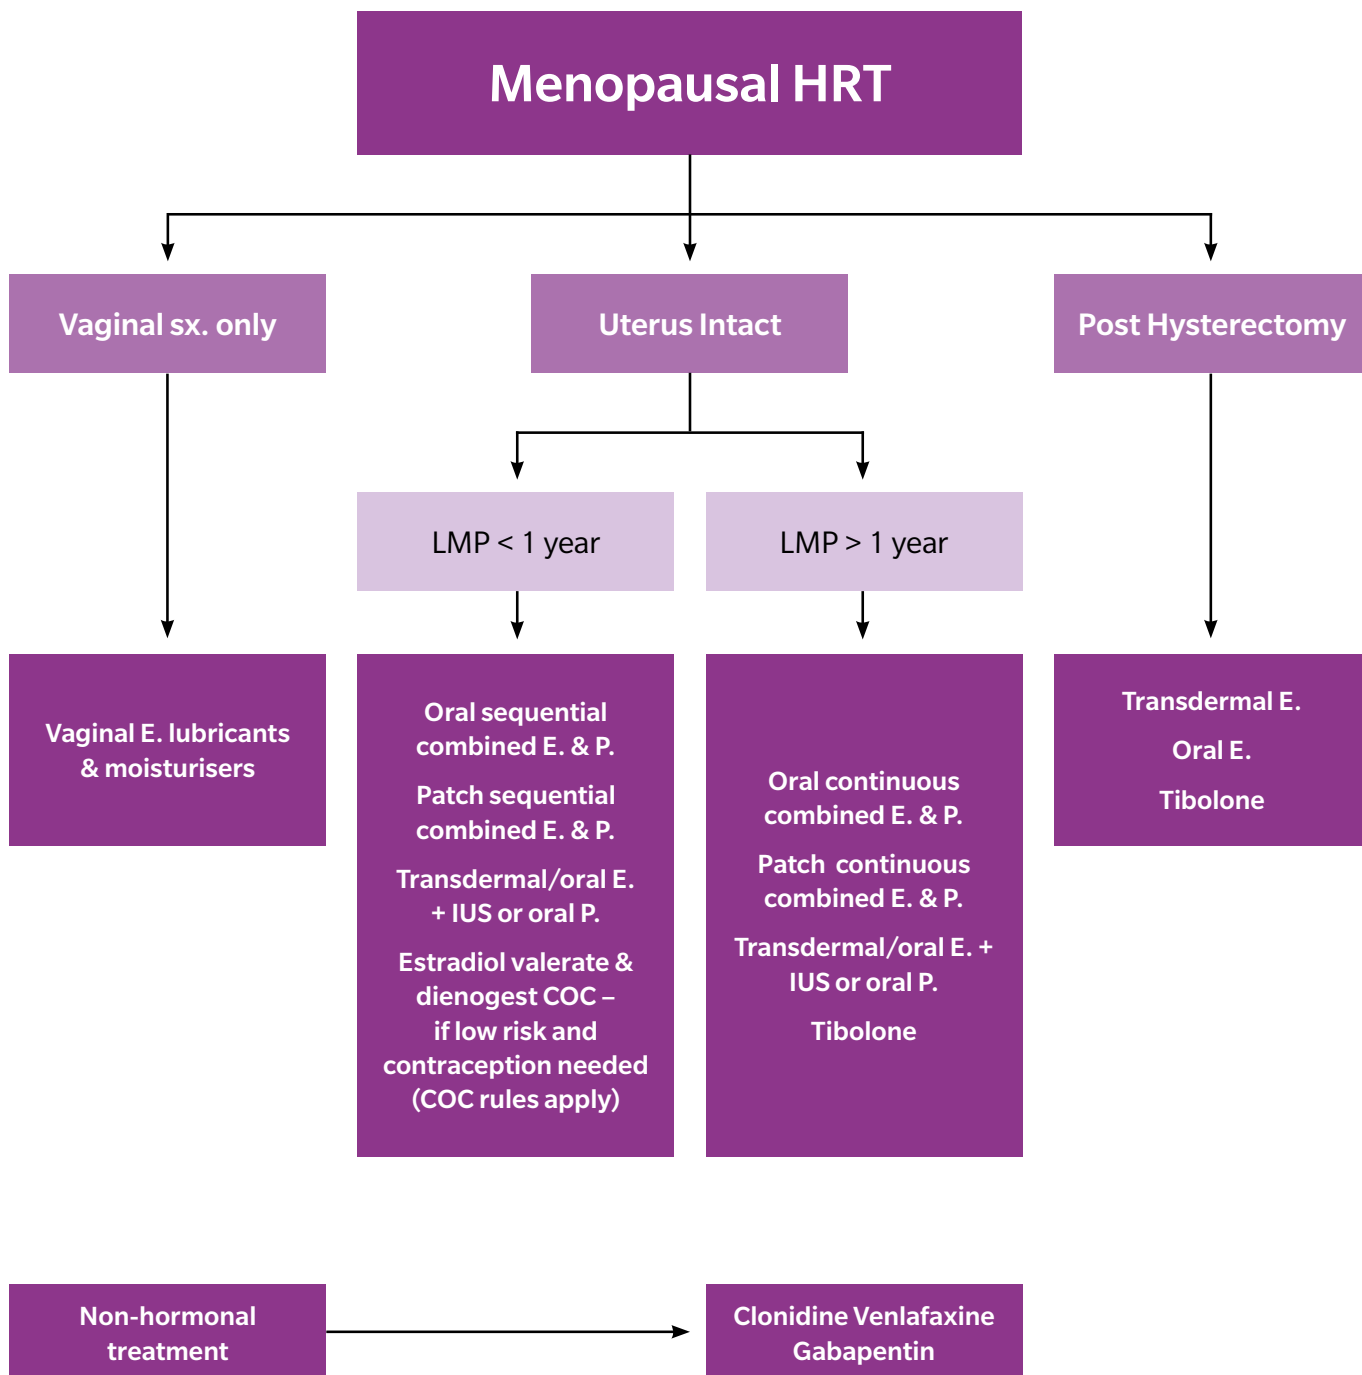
Menopausal HRT

Vaginal sx. only

Uterus Intact

Post Hysterectomy

LMP < 1 year

LMP > 1 year

Vaginal E. lubricants & moisturisers

Oral sequential combined E. & P.

Patch sequential combined E. & P.

Transdermal/oral E. + IUS or oral P.

Estradiol valerate & dienogest COC – if low risk and contraception needed (COC rules apply)

Oral continuous combined E. & P.

Patch continuous combined E. & P.

Transdermal/oral E. + IUS or oral P.

Tibolone

Transdermal E.

Oral E.

Tibolone

Non-hormonal treatment

Clonidine Venlafaxine Gabapentin